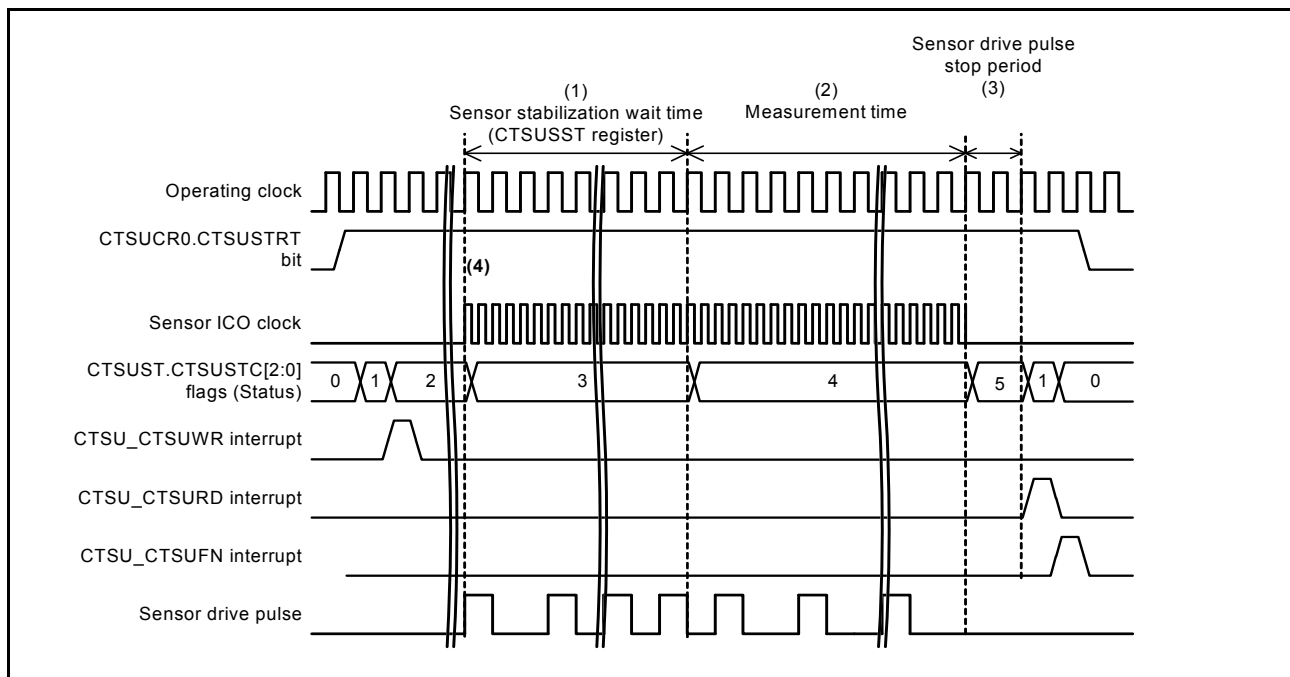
Sensor drive pulse stop period (3)

(1) Sensor stabilization wait time (CTSUSST register)

(2) Measurement time

Operating clock

CTSUCR0.CTSUSTRT bit

(4)

Sensor ICO clock

CTSUST.CTSUSTC[2:0] flags (Status)

0 1 2 3 4 5 1 0

CTSU_CTSUWR interrupt

CTSU_CTSURD interrupt

CTSU_CTSUFN interrupt

Sensor drive pulse